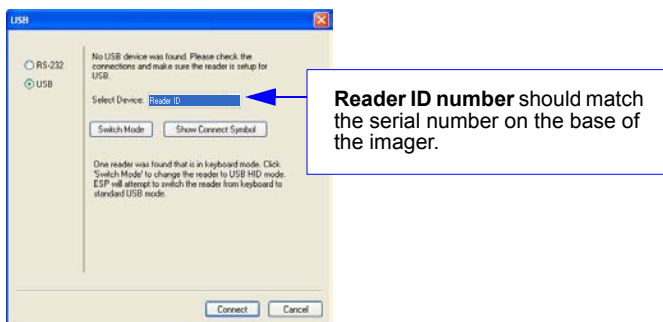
USB

RS-232
USB

No USB device was found. Please check the connections and make sure the reader is setup for USB.

Select Device: Reader ID

Switch Mode
Show Connect Symbol

One reader was found that is in keyboard mode. Click 'Switch Mode' to change the reader to USB HID mode. ESP will attempt to switch the reader from keyboard to standard USB mode.

Connect
Cancel

**Reader ID number** should match the serial number on the base of the imager.